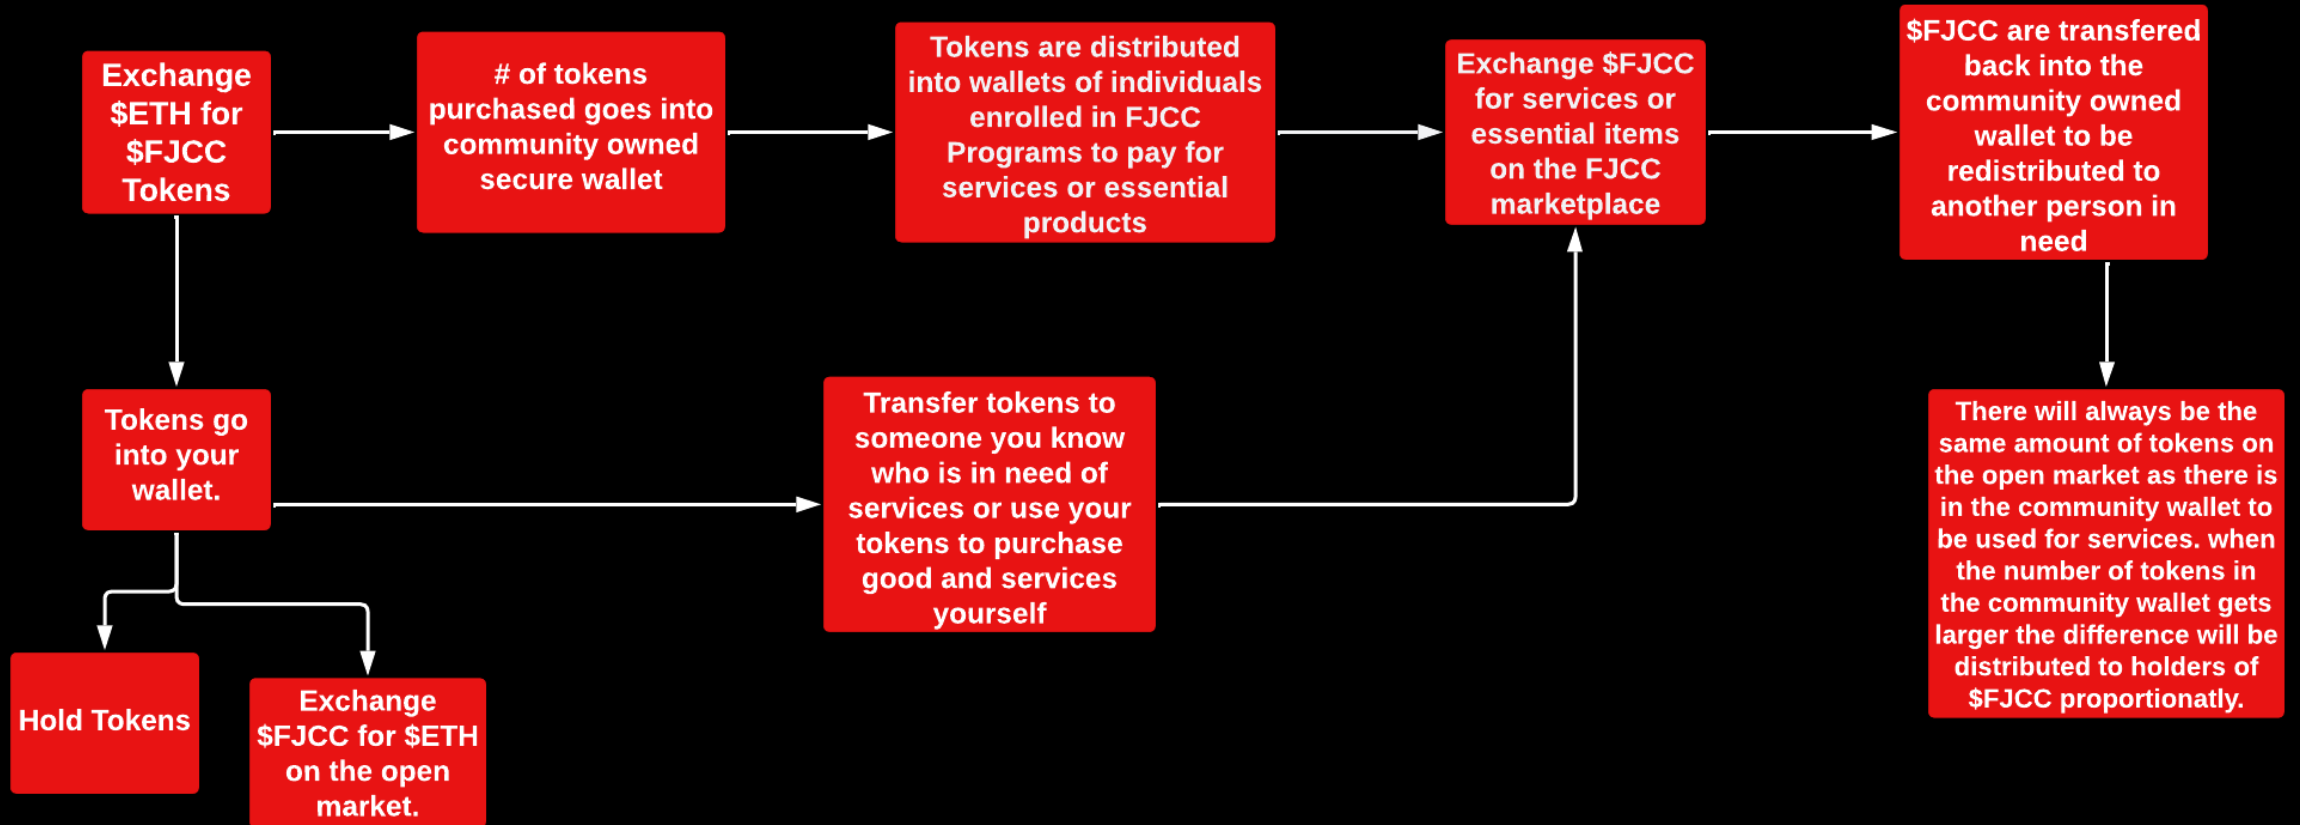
Exchange $ETH for $FJCC Tokens

# of tokens purchased goes into community owned secure wallet

Tokens are distributed into wallets of individuals enrolled in FJCC Programs to pay for services or essential products

Exchange $FJCC for services or essential items on the FJCC marketplace

$FJCC are transfered back into the community owned wallet to be redistributed to another person in need

Tokens go into your wallet.

Transfer tokens to someone you know who is in need of services or use your tokens to purchase good and services yourself

There will always be the same amount of tokens on the open market as there is in the community wallet to be used for services. when the number of tokens in the community wallet gets larger the difference will be distributed to holders of $FJCC proportionatly.

Hold Tokens

Exchange $FJCC for $ETH on the open market.